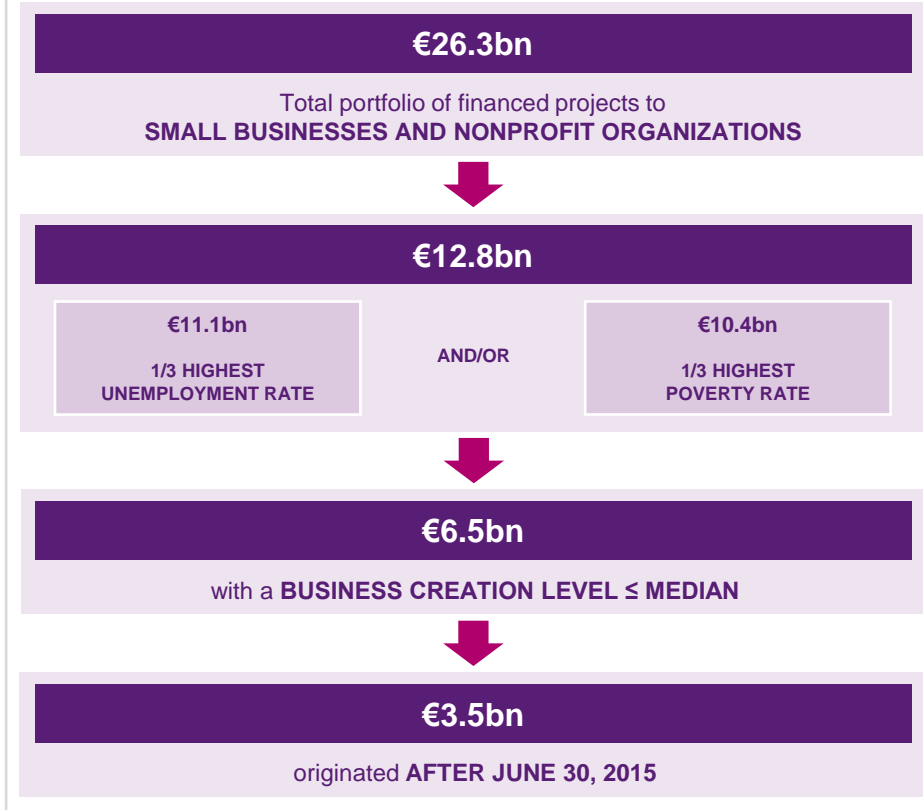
€26.3bn

Total portfolio of financed projects to
SMALL BUSINESSES AND NONPROFIT ORGANIZATIONS

€12.8bn

€11.1bn

1/3 HIGHEST UNEMPLOYMENT RATE

AND/OR

€10.4bn

1/3 HIGHEST POVERTY RATE

€6.5bn

with a BUSINESS CREATION LEVEL ≤ MEDIAN

€3.5bn

originated AFTER JUNE 30, 2015